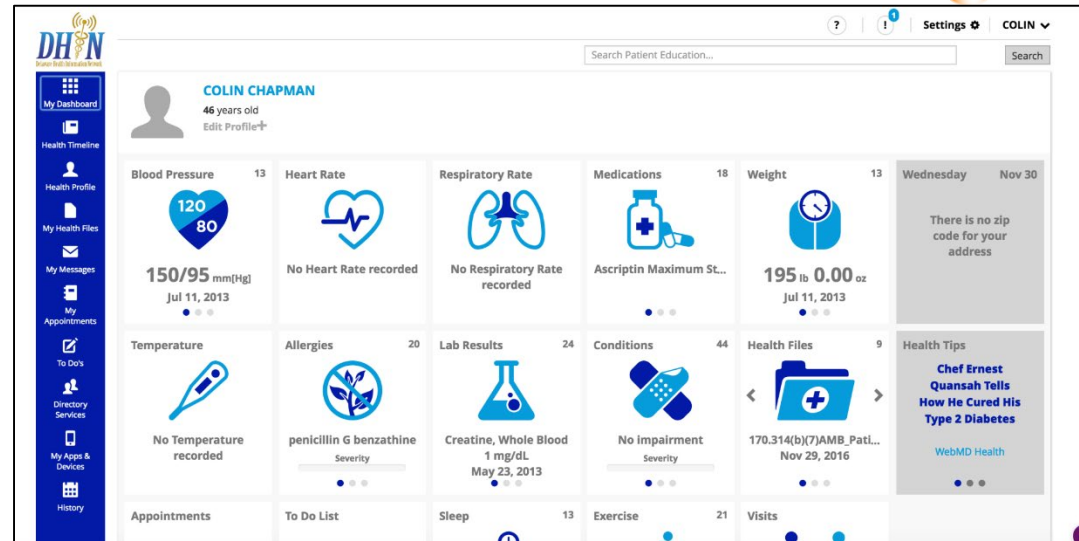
DHIN
Delaware Health Information Network

? ! 1 Settings COLIN

Search Patient Education... Search

My Dashboard
Health Timeline
Health Profile
My Health Files
My Messages
My Appointments
To Do's
Directory Services
My Apps & Devices
History

COLIN CHAPMAN
46 years old
Edit Profile

Blood Pressure 13
120
80
150/95 mm[Hg]
Jul 11, 2013

Heart Rate
No Heart Rate recorded

Respiratory Rate
No Respiratory Rate recorded

Medications 18
Ascriptin Maximum St...

Weight 13
195 lb 0.00 oz
Jul 11, 2013

Wednesday Nov 30
There is no zip code for your address

Temperature
No Temperature recorded

Allergies 20
penicillin G benzathine
Severity

Lab Results 24
Creatine, Whole Blood 1 mg/dL
May 23, 2013

Conditions 44
No impairment
Severity

Health Files 9
170.314(b)(7)AMB_Pati...
Nov 29, 2016

Health Tips
Chef Ernest Quansah Tells How He Cured His Type 2 Diabetes
WebMD Health

Appointments
To Do List
Sleep 13
Exercise 21
Visits